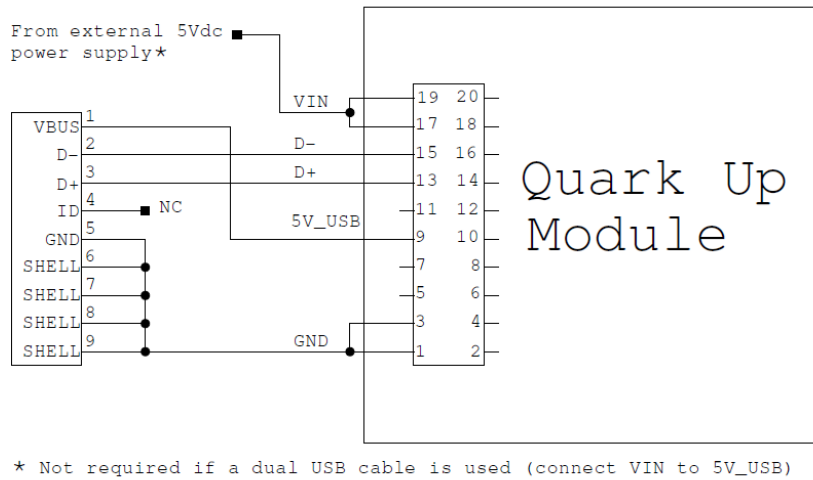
From external 5Vdc power supply*

VIN

| VBUS | 1 |
|---|---|
| D- | 2 |
| D+ | 3 |
| ID | 4 |
| GND | 5 |
| SHELL | 6 |
| SHELL | 7 |
| SHELL | 8 |
| SHELL | 9 |

NC

D-

D+

5V_USB

GND

| 19 | 20 |
|---|---|
| 17 | 18 |
| 15 | 16 |
| 13 | 14 |
| 11 | 12 |
| 9 | 10 |
| 7 | 8 |
| 5 | 6 |
| 3 | 4 |
| 1 | 2 |

Quark Up Module

* Not required if a dual USB cable is used (connect VIN to 5V_USB)